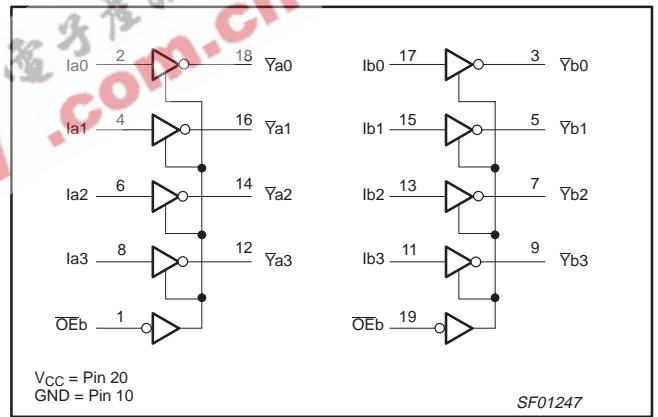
.com.cn

Ia0 2 18 $\overline{Y}$a0

Ia1 4 16 $\overline{Y}$a1

Ia2 6 14 $\overline{Y}$a2

Ia3 8 12 $\overline{Y}$a3

$\overline{OE}$b 1

Ib0 17 3 $\overline{Y}$b0

Ib1 15 5 $\overline{Y}$b1

Ib2 13 7 $\overline{Y}$b2

Ib3 11 9 $\overline{Y}$b3

$\overline{OE}$b 19

$V_{CC}$ = Pin 20
GND = Pin 10

SF01247